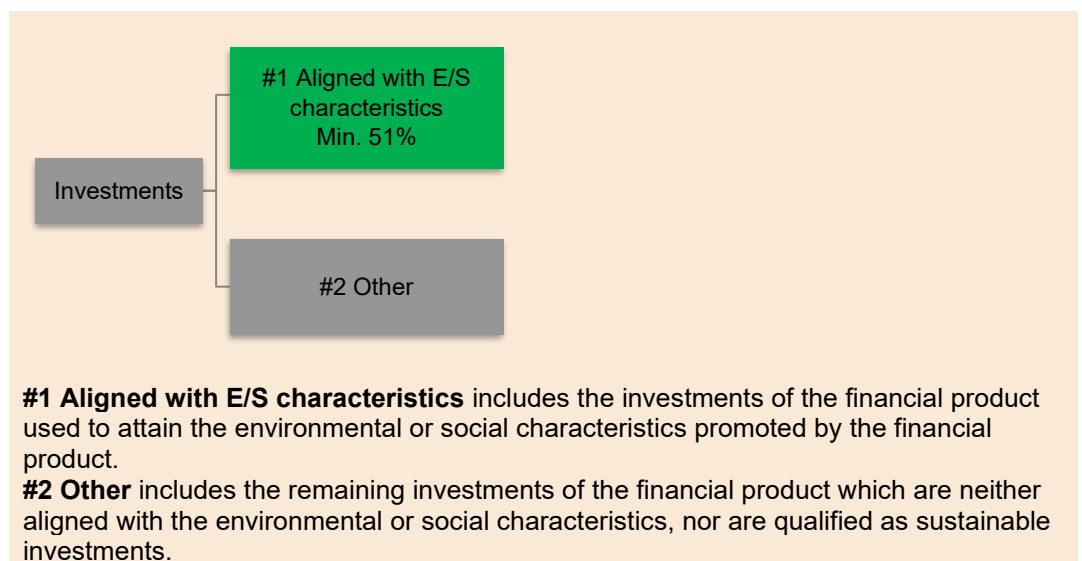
Investments

#1 Aligned with E/S characteristics
Min. 51%

#2 Other

**#1 Aligned with E/S characteristics** includes the investments of the financial product used to attain the environmental or social characteristics promoted by the financial product.
**#2 Other** includes the remaining investments of the financial product which are neither aligned with the environmental or social characteristics, nor are qualified as sustainable investments.